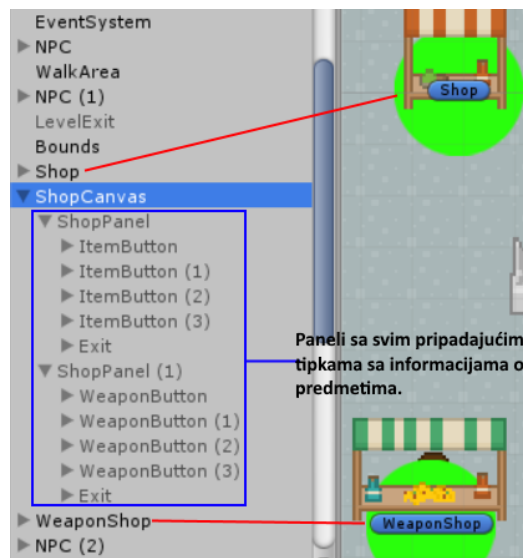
EventSystem
NPC
WalkArea
NPC (1)
LevelExit
Bounds
Shop
ShopCanvas
ShopPanel
ItemButton
ItemButton (1)
ItemButton (2)
ItemButton (3)
Exit
ShopPanel (1)
WeaponButton
WeaponButton (1)
WeaponButton (2)
WeaponButton (3)
Exit
WeaponShop
NPC (2)

Shop

Paneli sa svim pripadajućim tipkama sa informacijama o predmetima.

WeaponShop